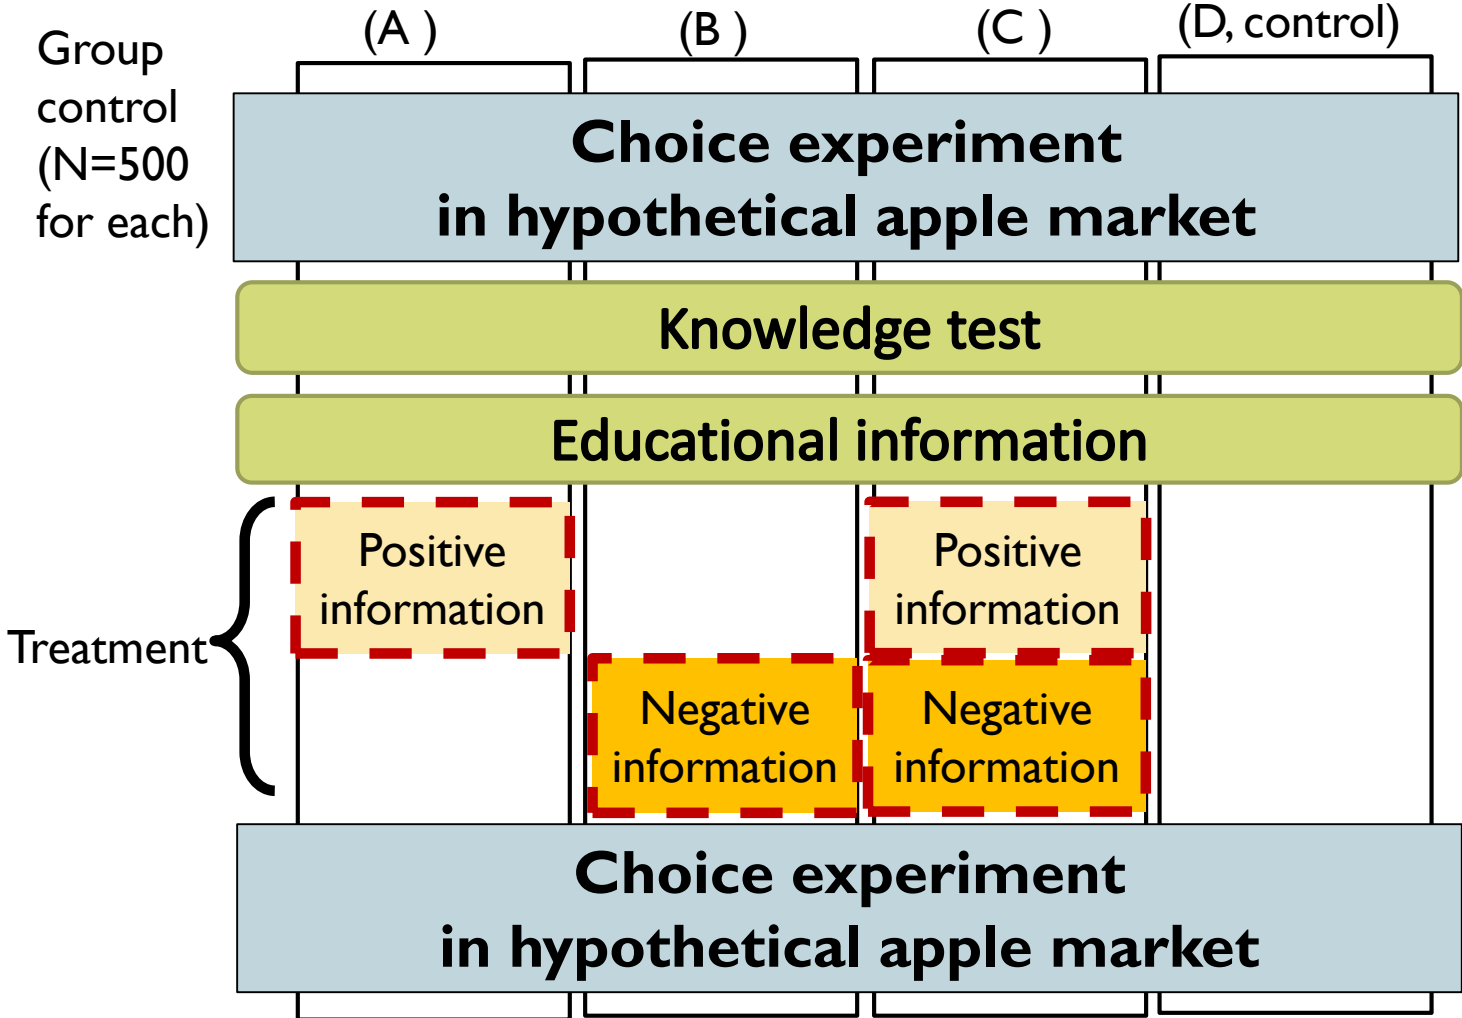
Group control (N=500 for each)

(A )

(B )

(C )

(D, control)

Choice experiment in hypothetical apple market

Knowledge test

Educational information

Treatment

Positive information

Positive information

Negative information

Negative information

Choice experiment in hypothetical apple market